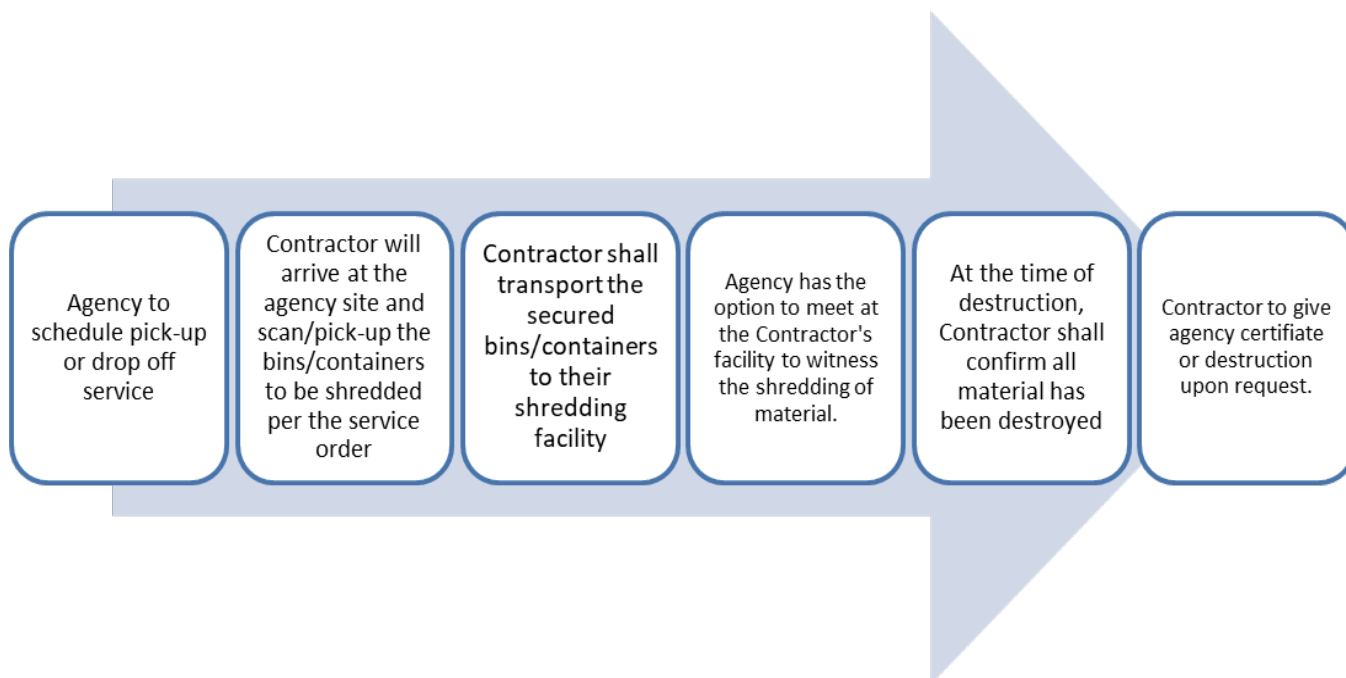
Agency to schedule pick-up or drop off service

Contractor will arrive at the agency site and scan/pick-up the bins/containers to be shredded per the service order

Contractor shall transport the secured bins/containers to their shredding facility

Agency has the option to meet at the Contractor's facility to witness the shredding of material.

At the time of destruction, Contractor shall confirm all material has been destroyed

Contractor to give agency certifiate or destruction upon request.